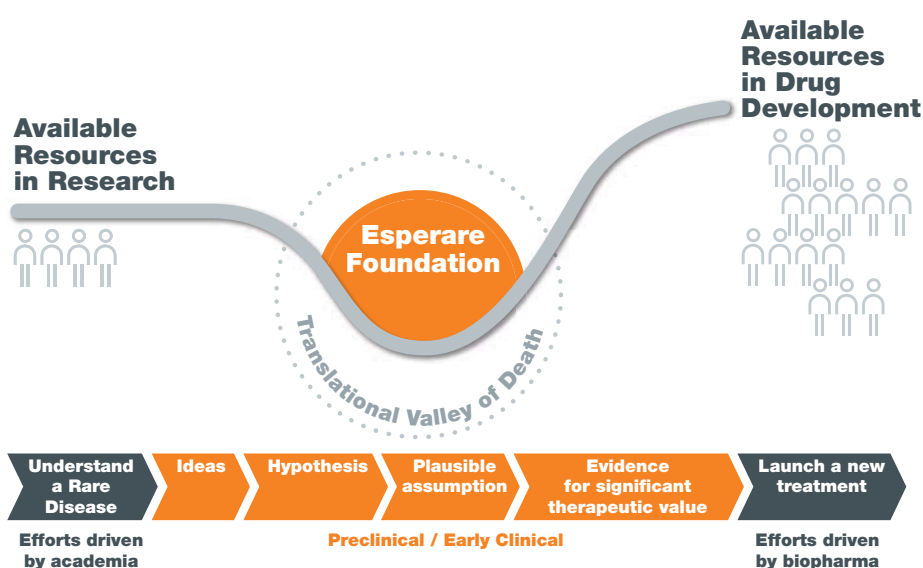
Available Resources in Research

Available Resources in Drug Development

Esperare Foundation

Translational Valley of Death

Understand a Rare Disease

Ideas

Hypothesis

Plausible assumption

Evidence for significant therapeutic value

Launch a new treatment

Efforts driven by academia

Preclinical / Early Clinical

Efforts driven by biopharma